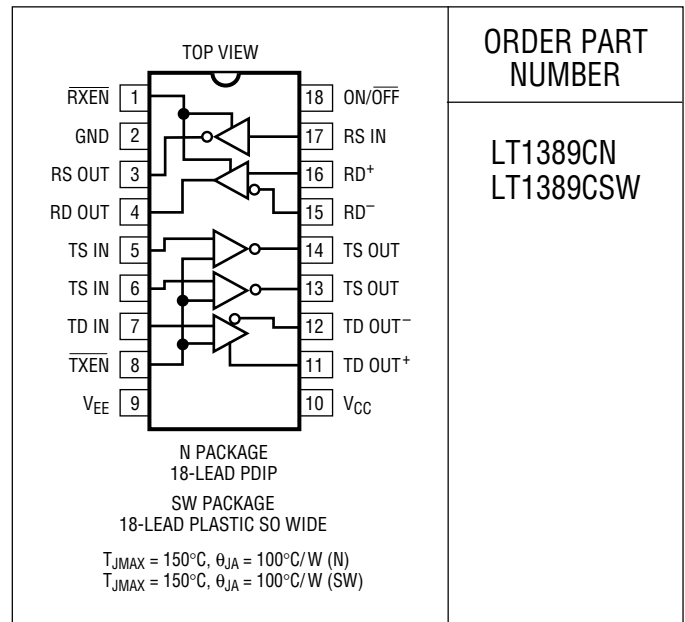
TOP VIEW

$\overline{RXEN}$ 1
GND 2
RS OUT 3
RD OUT 4
TS IN 5
TS IN 6
TD IN 7
$\overline{TXEN}$ 8
$V_{EE}$ 9

18 ON/$\overline{OFF}$
17 RS IN
16 $RD^+$
15 $RD^-$
14 TS OUT
13 TS OUT
12 TD $OUT^-$
11 TD $OUT^+$
10 $V_{CC}$

N PACKAGE
18-LEAD PDIP

SW PACKAGE
18-LEAD PLASTIC SO WIDE

$T_{JMAX} = 150°C$, $\theta_{JA} = 100°C/W$ (N)
$T_{JMAX} = 150°C$, $\theta_{JA} = 100°C/W$ (SW)

ORDER PART NUMBER

LT1389CN
LT1389CSW